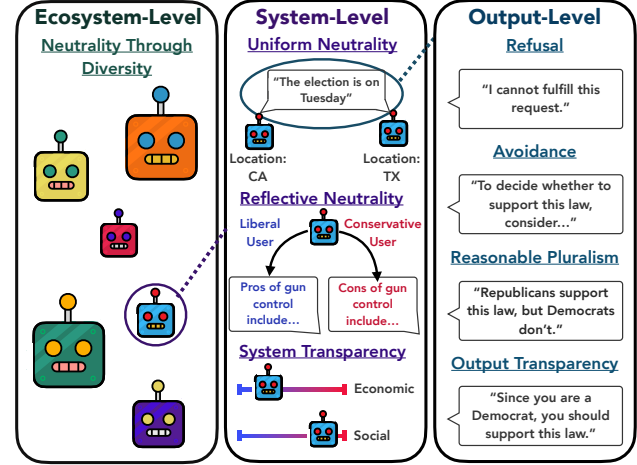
Ecosystem-Level

Neutrality Through Diversity

System-Level

Uniform Neutrality

"The election is on Tuesday"

Location: CA

Location: TX

Reflective Neutrality

Liberal User

Conservative User

Pros of gun control include...

Cons of gun control include...

System Transparency

Economic

Social

Output-Level

Refusal

"I cannot fulfill this request."

Avoidance

"To decide whether to support this law, consider..."

Reasonable Pluralism

"Republicans support this law, but Democrats don't."

Output Transparency

"Since you are a Democrat, you should support this law."